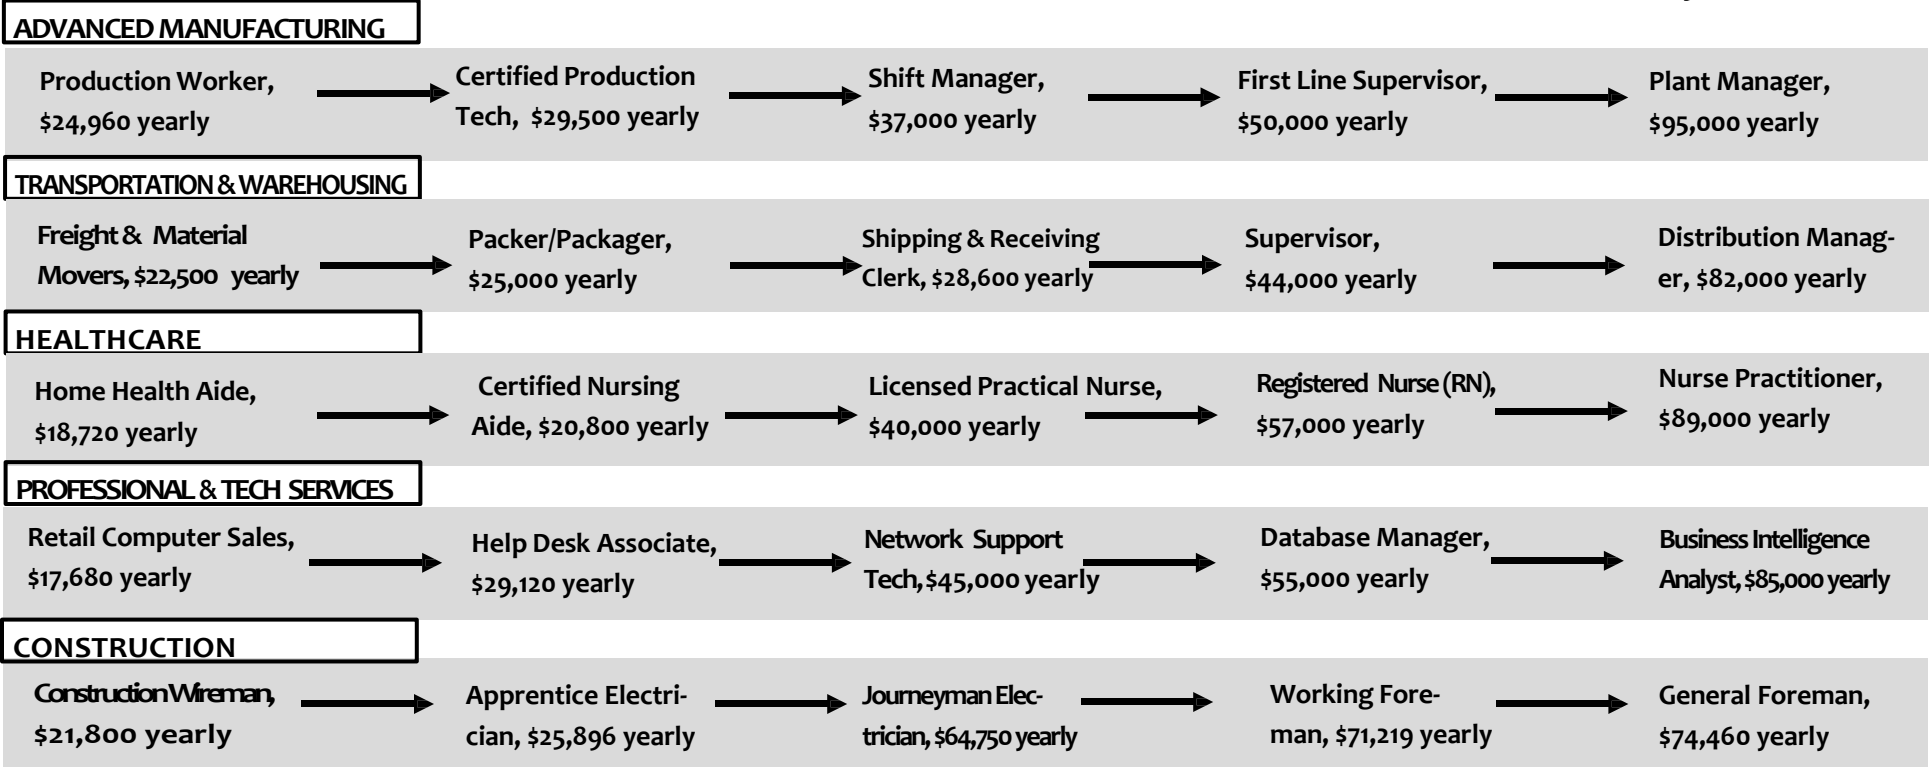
ADVANCED MANUFACTURING

Production Worker, $24,960 yearly

Certified Production Tech, $29,500 yearly

Shift Manager, $37,000 yearly

First Line Supervisor, $50,000 yearly

Plant Manager, $95,000 yearly

TRANSPORTATION & WAREHOUSING

Freight & Material Movers, $22,500 yearly

Packer/Packager, $25,000 yearly

Shipping & Receiving Clerk, $28,600 yearly

Supervisor, $44,000 yearly

Distribution Manager, $82,000 yearly

HEALTHCARE

Home Health Aide, $18,720 yearly

Certified Nursing Aide, $20,800 yearly

Licensed Practical Nurse, $40,000 yearly

Registered Nurse (RN), $57,000 yearly

Nurse Practitioner, $89,000 yearly

PROFESSIONAL & TECH SERVICES

Retail Computer Sales, $17,680 yearly

Help Desk Associate, $29,120 yearly

Network Support Tech, $45,000 yearly

Database Manager, $55,000 yearly

Business Intelligence Analyst, $85,000 yearly

CONSTRUCTION

Construction Wireman, $21,800 yearly

Apprentice Electrician, $25,896 yearly

Journeyman Electrician, $64,750 yearly

Working Foreman, $71,219 yearly

General Foreman, $74,460 yearly